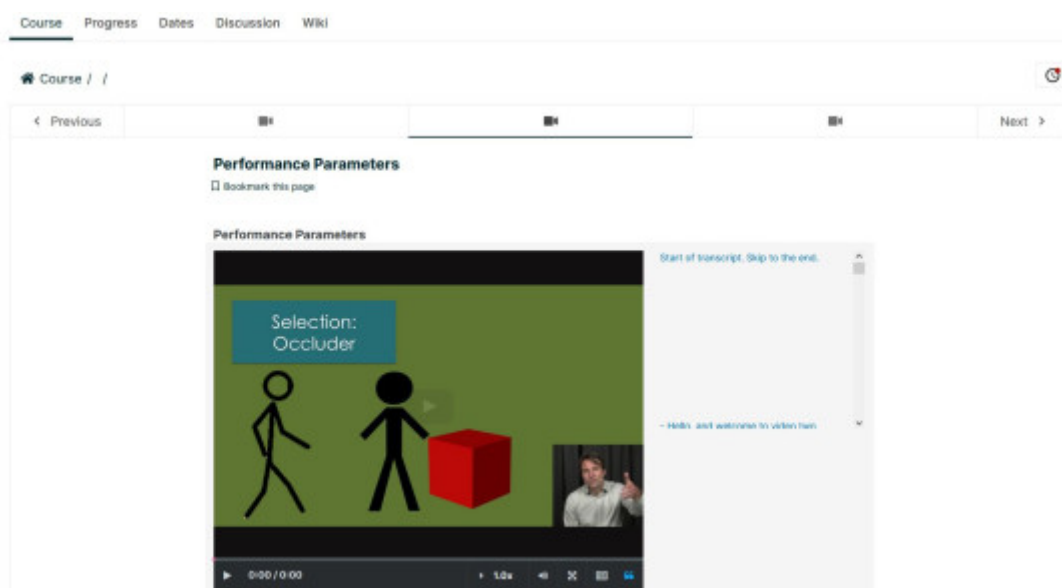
Course Progress Dates Discussion Wiki

Course / /

< Previous

Next >

Performance Parameters

Bookmark this page

Performance Parameters

Selection: Occluder

Start of transcript. Skip to the end.

– Hello, and welcome to video two.

0:00 / 0:00

1.0x